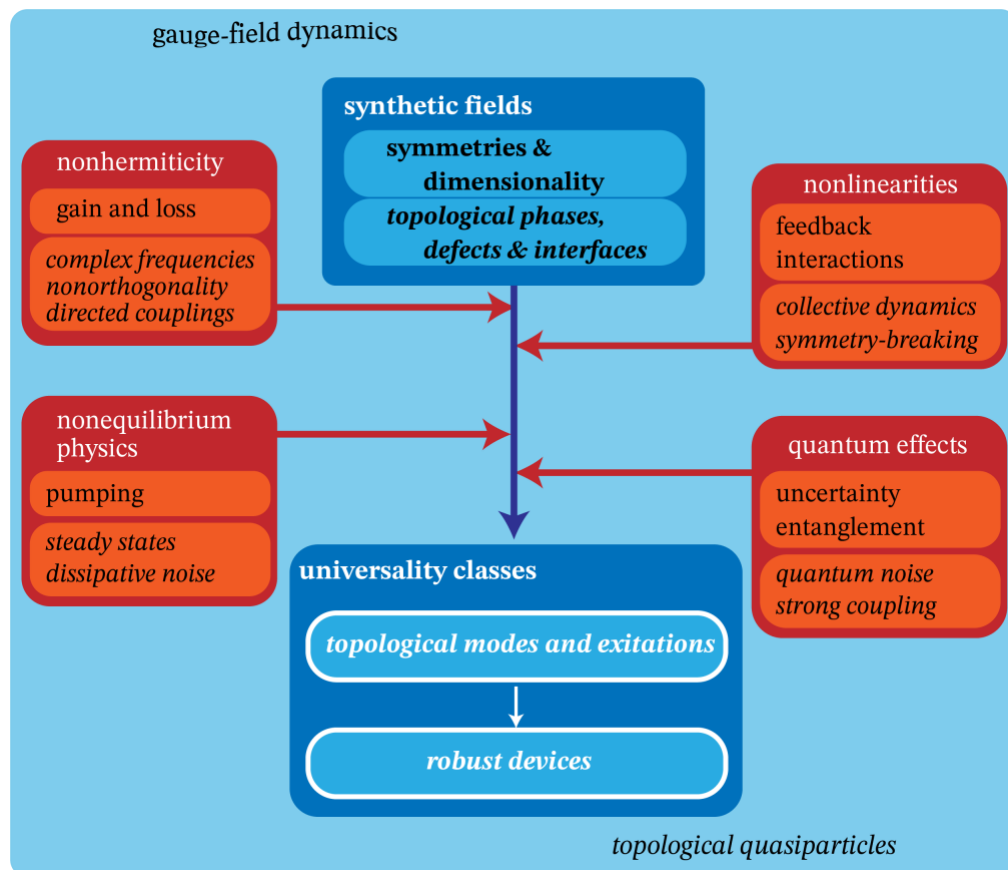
gauge-field dynamics

synthetic fields

symmetries & dimensionality

topological phases, defects & interfaces

nonhermiticity

gain and loss

complex frequencies
nonorthogonality
directed couplings

nonlinearities

feedback
interactions

collective dynamics
symmetry-breaking

nonequilibrium physics

pumping

steady states
dissipative noise

quantum effects

uncertainty
entanglement

quantum noise
strong coupling

universality classes

topological modes and exitations

robust devices

topological quasiparticles